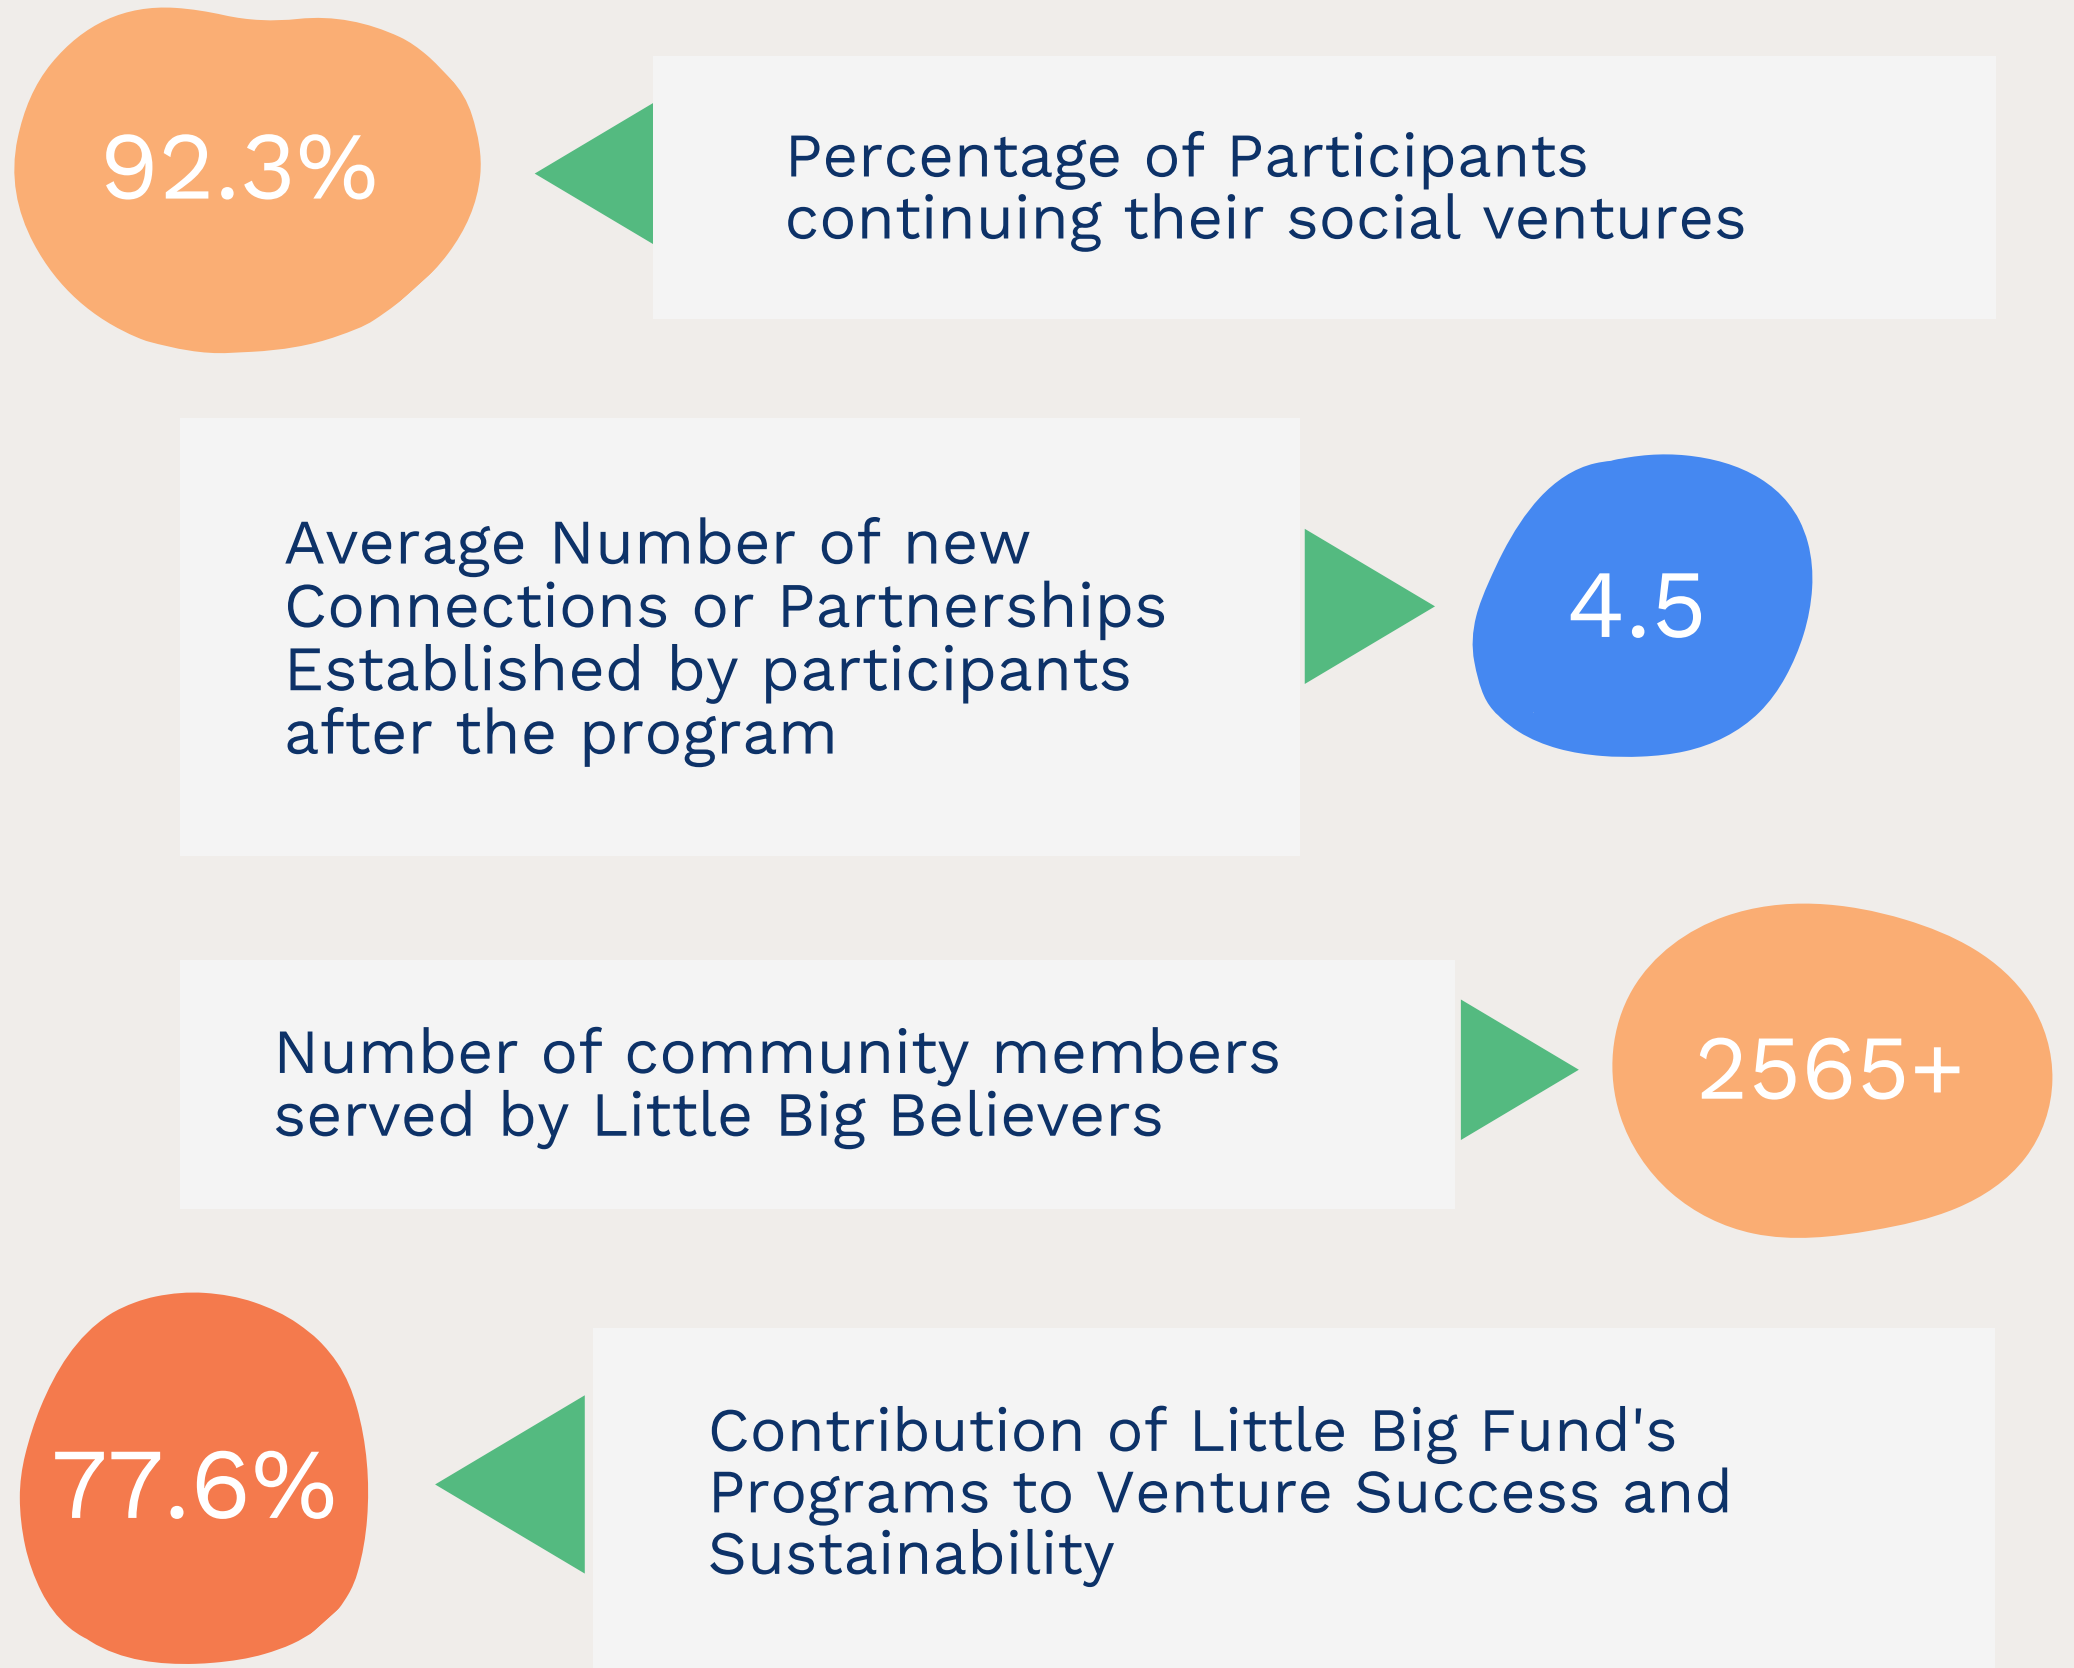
92.3%

Percentage of Participants continuing their social ventures

Average Number of new Connections or Partnerships Established by participants after the program

4.5

Number of community members served by Little Big Believers

2565+

77.6%

Contribution of Little Big Fund's Programs to Venture Success and Sustainability